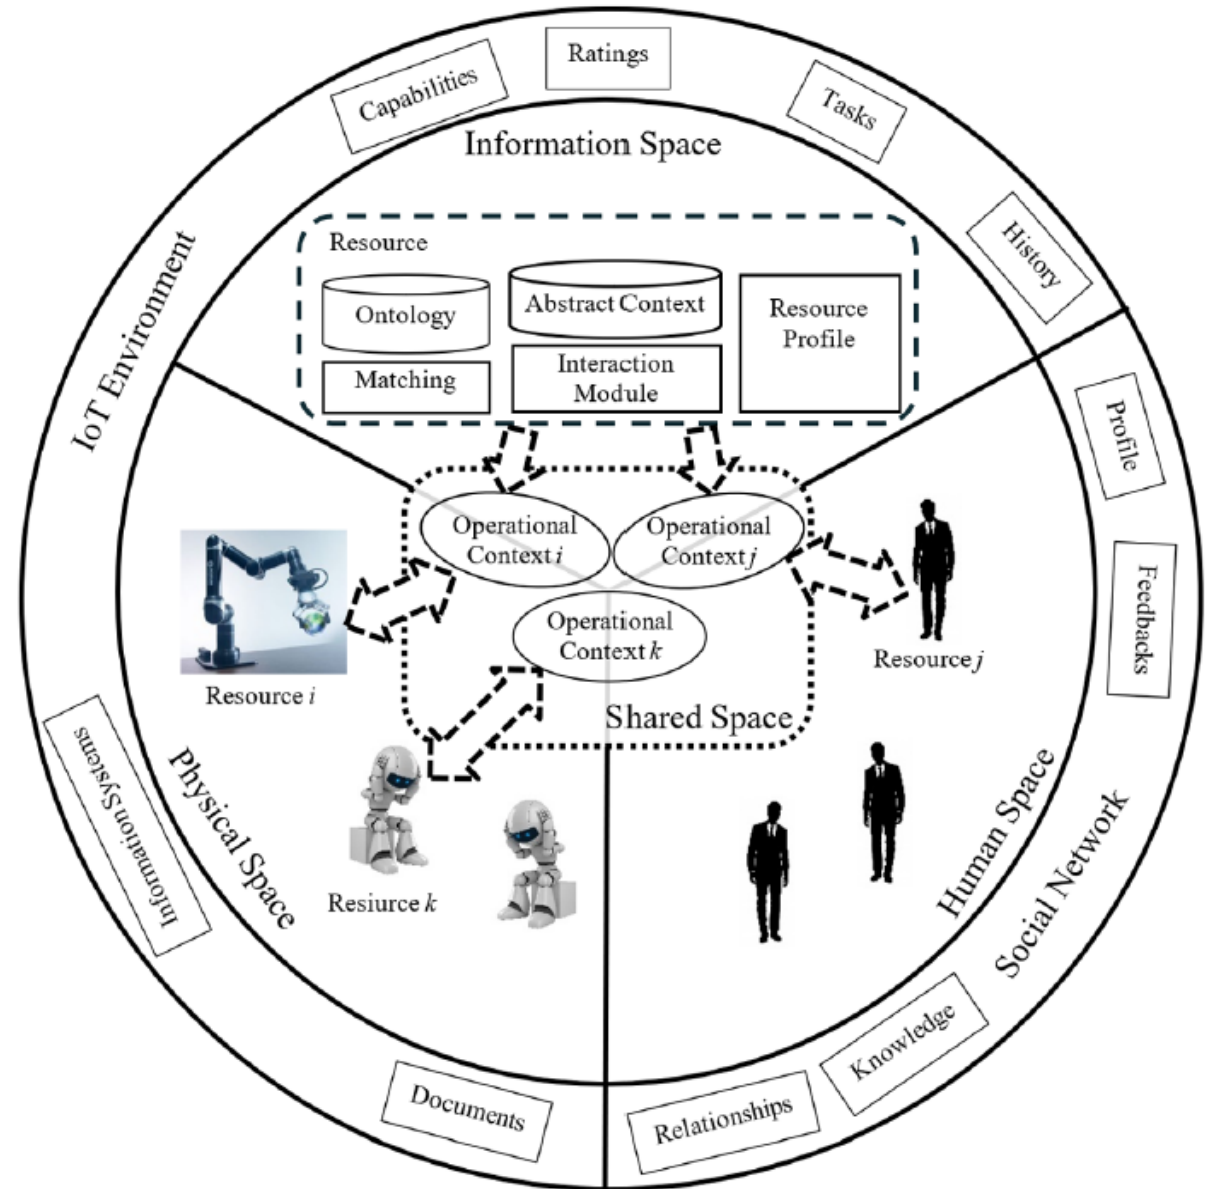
Capabilities

Ratings

Tasks

Information Space

History

IoT Environment

Resource

Ontology

Abstract Context

Resource Profile

Matching

Interaction Module

Profile

Operational Context $i$

Operational Context $j$

Feedbacks

Operational Context $k$

Resource $i$

Resource $j$

Shared Space

Information Systems

Physical Space

Human Space

Social Network

Resiurce $k$

Knowledge

Documents

Relationships